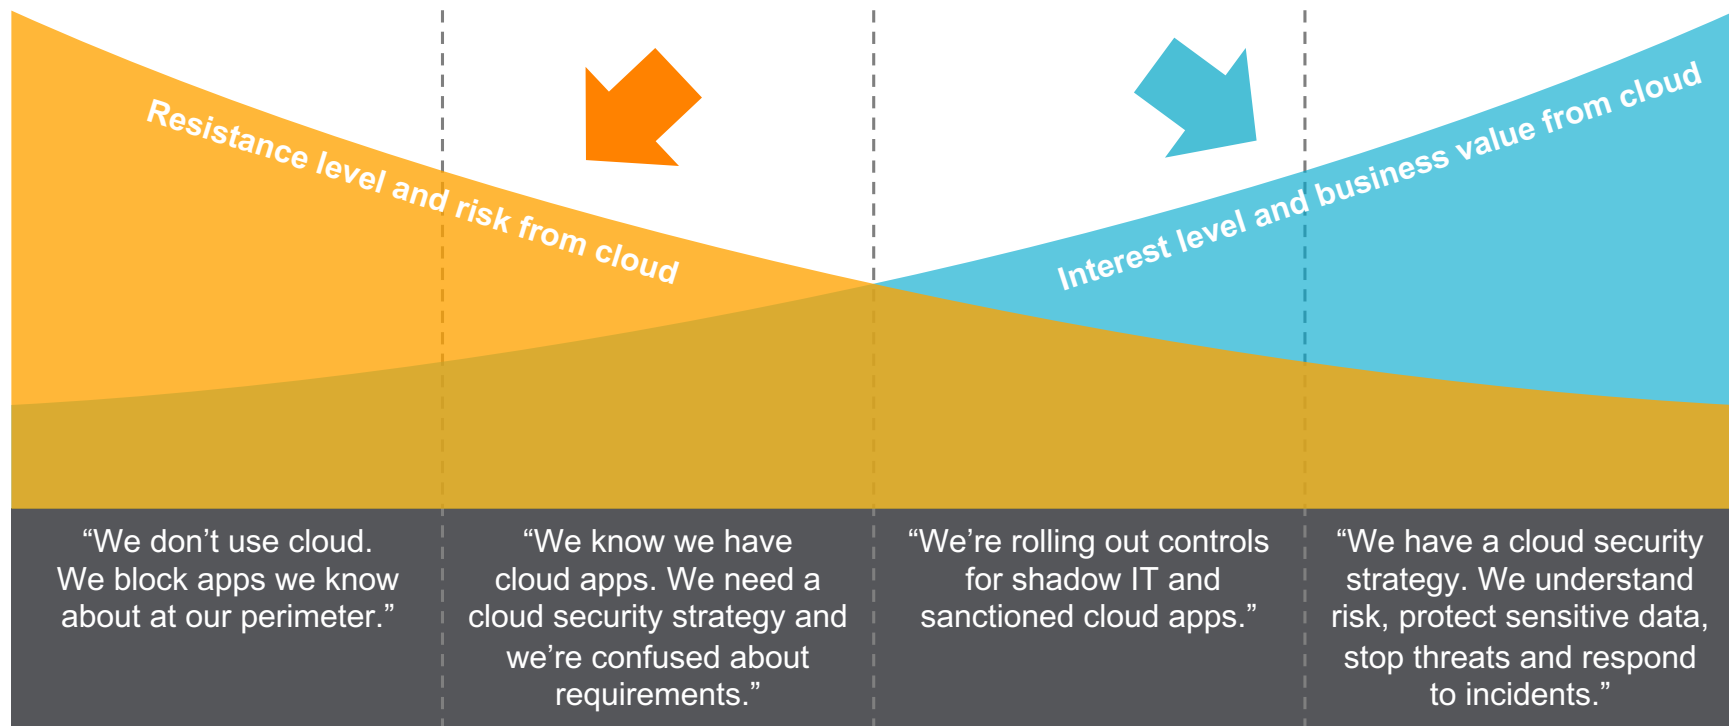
Resistance level and risk from cloud

Interest level and business value from cloud

“We don’t use cloud. We block apps we know about at our perimeter.”

“We know we have cloud apps. We need a cloud security strategy and we’re confused about requirements.”

“We’re rolling out controls for shadow IT and sanctioned cloud apps.”

“We have a cloud security strategy. We understand risk, protect sensitive data, stop threats and respond to incidents.”